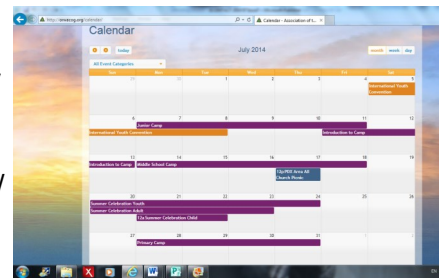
http://amkcrg.org/calendar/

Calendar - Association of I...

Calendar

today

July 2014

month week day

All Event Categories

| Sun | Mon | Tue | Wed | Thu | Fri | Sat |
|---|---|---|---|---|---|---|
| 29 | 30 | 1 | 2 | 3 | 4 | 5 International Youth Convention |
| 6 | 7 Junior Camp | 8 | 9 | 10 | 11 | 12 |
| International Youth Convention | | | | | Introduction to Camp | |
| 13 Introduction to Camp | 14 Middle School Camp | 15 | 16 | 17 12p PDS Area All Church Picnic | 18 | 19 |
| 20 Summer Celebration Youth | 21 | 22 | 23 | 24 | 25 | 26 |
| Summer Celebration Adult | | | | | | |
| | 12a Summer Celebration Child | | | | | |
| 27 | 28 Primary Camp | 29 | 30 | 31 | 1 | 2 |